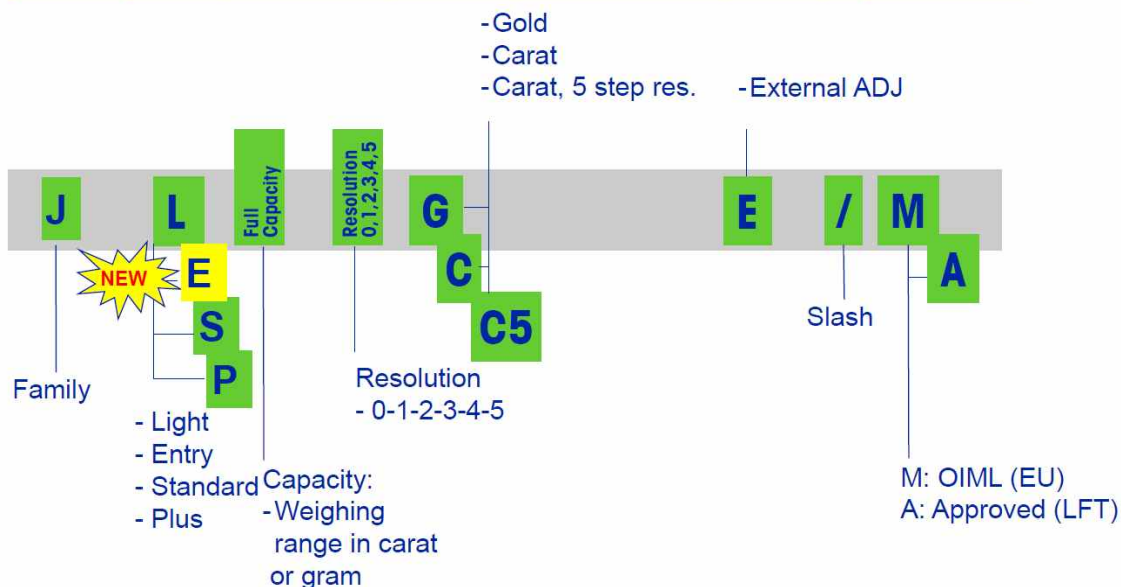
-Gold
-Carat
-Carat, 5 step res.

-External ADJ

J

L

Full Capacity

Resolution 0,1,2,3,4,5

G

E

/

M

NEW

E

C

A

S

C5

Slash

P

Family

Resolution
- 0-1-2-3-4-5

- Light
- Entry
- Standard
- Plus

Capacity:
-Weighing range in carat or gram

M: OIML (EU)
A: Approved (LFT)